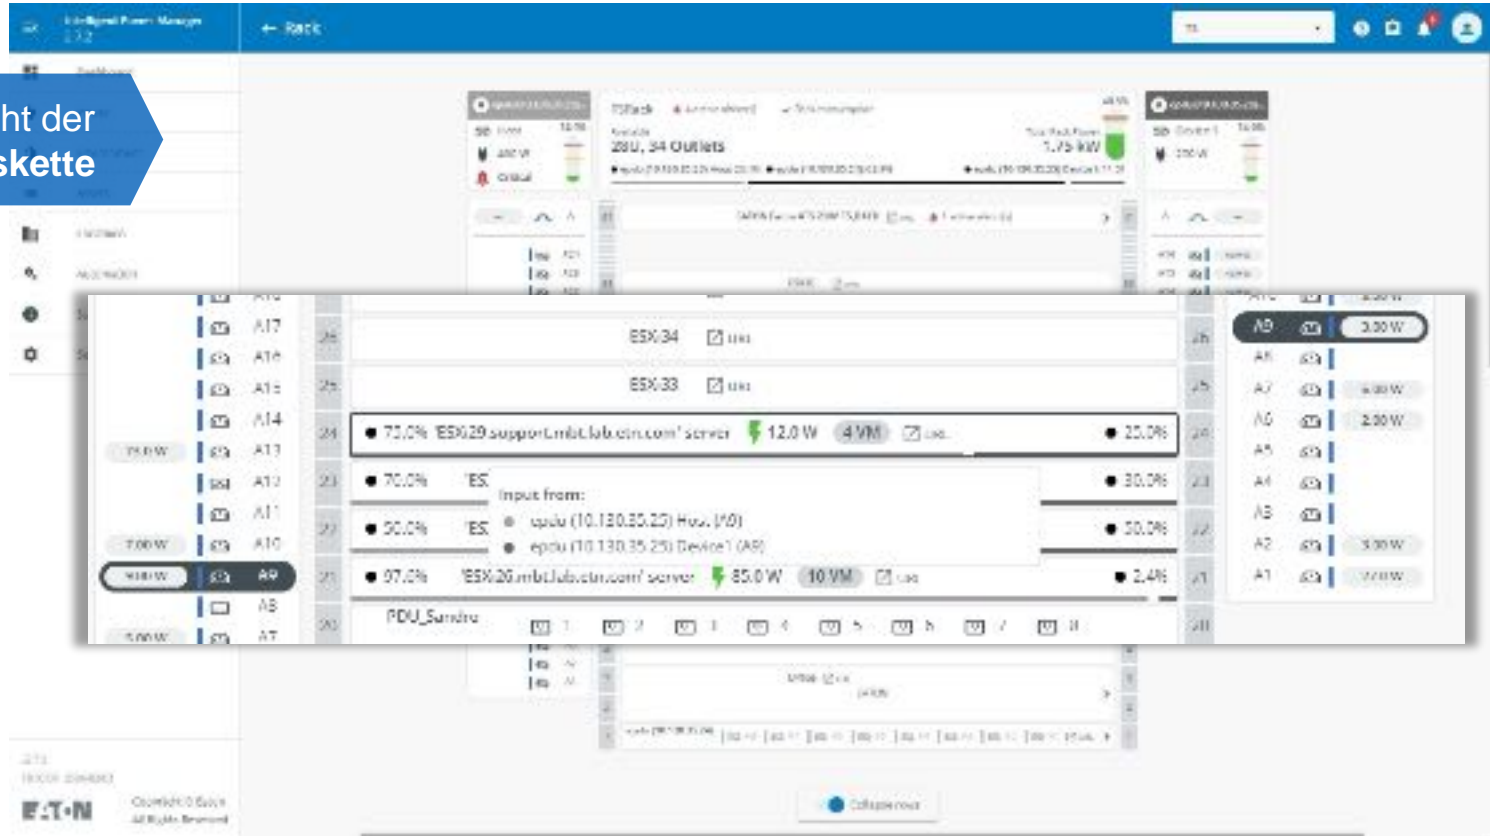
Intelligent Power Manager
← Rack
ht der
skette
Dashboard
28U, 34 Outlets
1.75 kW
A17
A16
A15
A14
A13
A12
A11
A10
A9
A8
A7
26
25
24
23
22
21
20
ESX34 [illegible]
ESX33 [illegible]
73.0% 'ESX29.support.mbt.lab.etn.com' server 12.0 W 4 VM
25.0%
70.0% 'ES
30.0%
Input from:
epdu (10.130.35.25) Host (A9)
epdu (10.130.35.25) Device1 (A9)
50.0% 'ES
50.0%
97.0% 'ESX26.mbt.lab.etn.com' server 85.0 W 10 VM
2.4%
PDU_Sandra
A9 3.00 W
A8
A7 4.00 W
A6 2.00 W
A5
A4
A3
A2 3.00 W
A1
73.0 W
7.00 W
9.00 W
5.00 W
Collapse rows
E·T·N